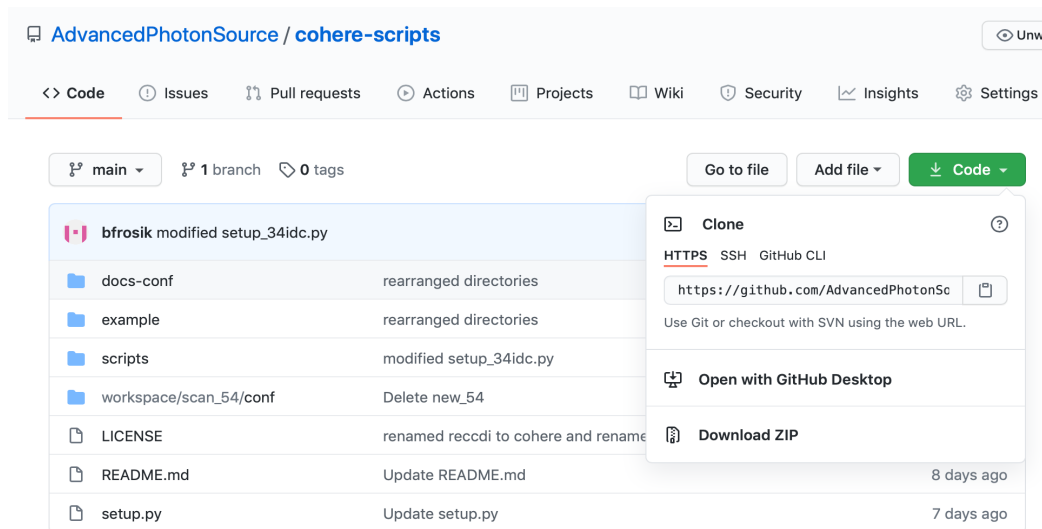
AdvancedPhotonSource / cohere-scripts

Unw

Code Issues Pull requests Actions Projects Wiki Security Insights Settings

main 1 branch 0 tags

Go to file Add file Code

bfrosik modified setup_34idc.py

| | |
|---|---|
| docs-conf | rearranged directories |
| example | rearranged directories |
| scripts | modified setup_34idc.py |
| workspace/scan_54/conf | Delete new_54 |
| LICENSE | renamed reccdi to cohere and rename |
| README.md | Update README.md |
| setup.py | Update setup.py |

Clone

HTTPS SSH GitHub CLI

https://github.com/AdvancedPhotonSo

Use Git or checkout with SVN using the web URL.

Open with GitHub Desktop

Download ZIP

8 days ago

7 days ago